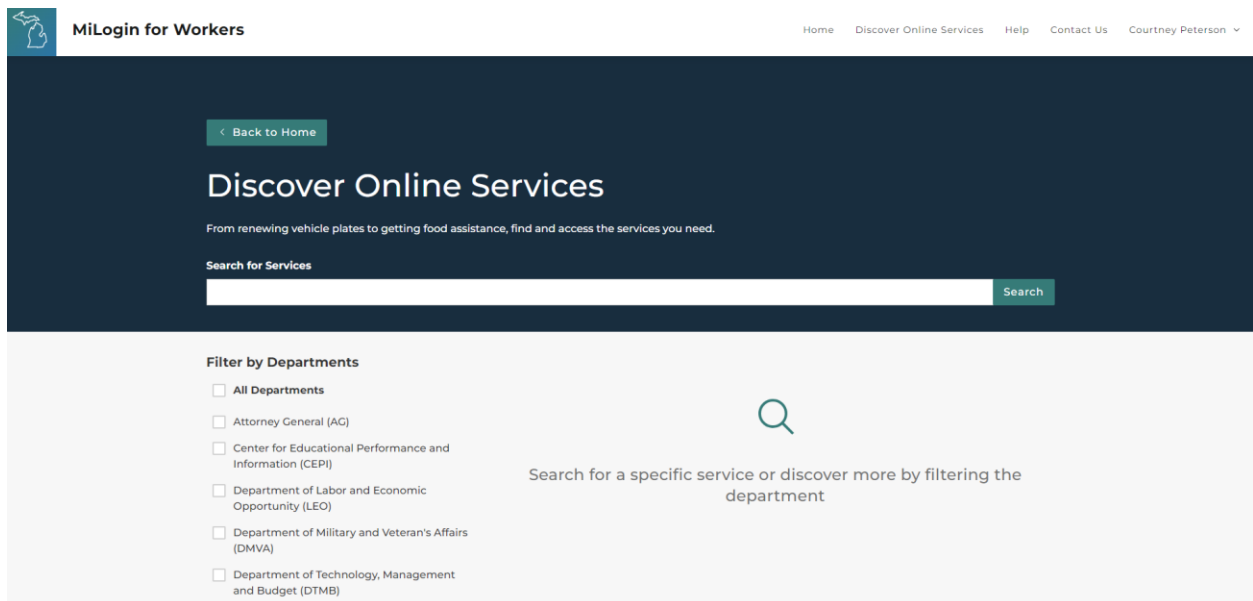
MiLogin for Workers

Home Discover Online Services Help Contact Us Courtney Peterson

‹ Back to Home

Discover Online Services

From renewing vehicle plates to getting food assistance, find and access the services you need.

Search for Services

Search

Filter by Departments

All Departments

Attorney General (AG)

Center for Educational Performance and Information (CEPI)

Department of Labor and Economic Opportunity (LEO)

Department of Military and Veteran's Affairs (DMVA)

Department of Technology, Management and Budget (DTMB)

Search for a specific service or discover more by filtering the department